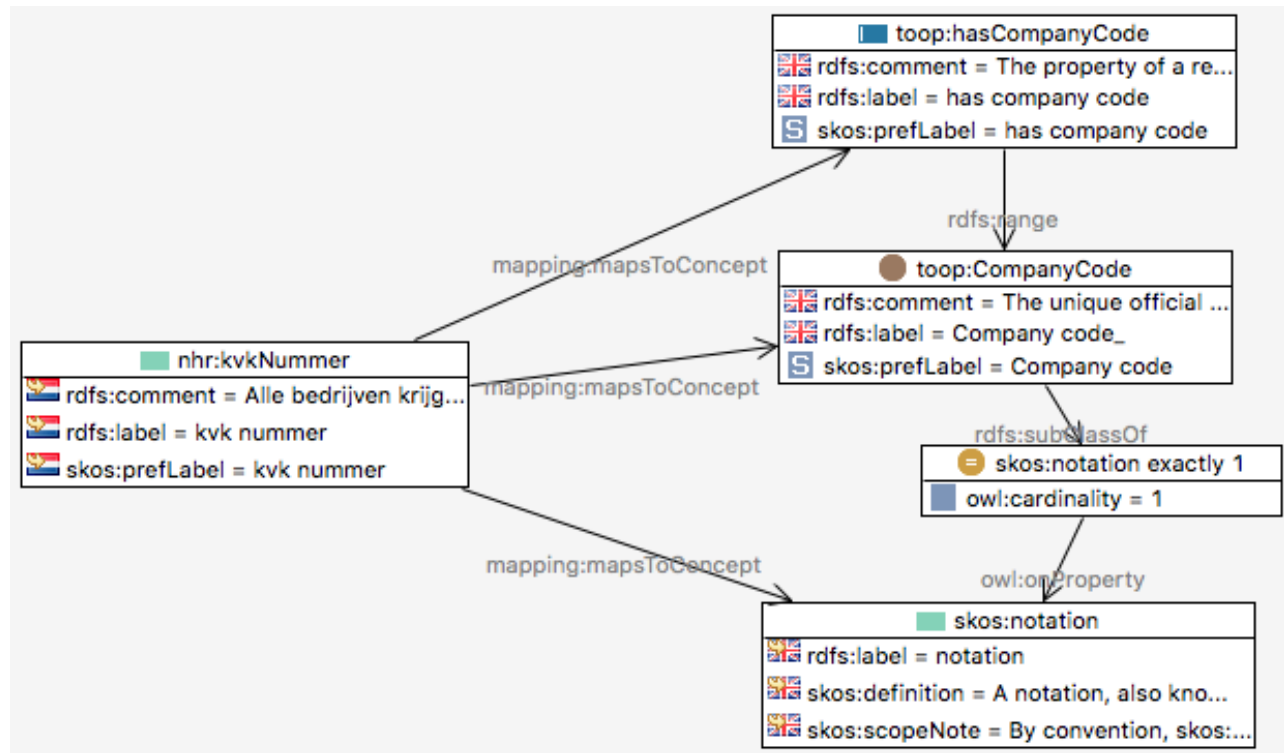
toop:hasCompanyCode
rdfs:comment = The property of a re...
rdfs:label = has company code
S skos:prefLabel = has company code

rdfs:range

mapping:mapsToConcept

toop:CompanyCode
rdfs:comment = The unique official ...
rdfs:label = Company code_
S skos:prefLabel = Company code

nhr:kvkNummer
rdfs:comment = Alle bedrijven krijg...
rdfs:label = kvk nummer
skos:prefLabel = kvk nummer

mapping:mapsToConcept

rdfs:subClassOf

= skos:notation exactly 1
owl:cardinality = 1

mapping:mapsToConcept

owl:onProperty

skos:notation
rdfs:label = notation
skos:definition = A notation, also kno...
skos:scopeNote = By convention, skos:...